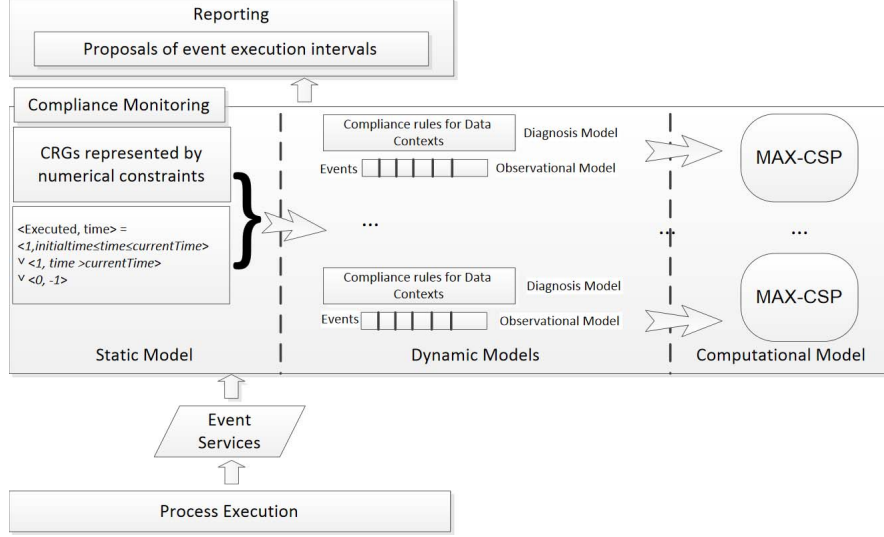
Reporting

Proposals of event execution intervals

Compliance Monitoring

CRGs represented by numerical constraints

<Executed, time> = <1,initialtime≤time≤currentTime> ˅ <1, time >currentTime> ˅ <0, -1>

Compliance rules for Data Contexts

Diagnosis Model

Events

Observational Model

...

Compliance rules for Data Contexts

Diagnosis Model

Events

Observational Model

MAX-CSP

...

MAX-CSP

Static Model

Dynamic Models

Computational Model

Event Services

Process Execution